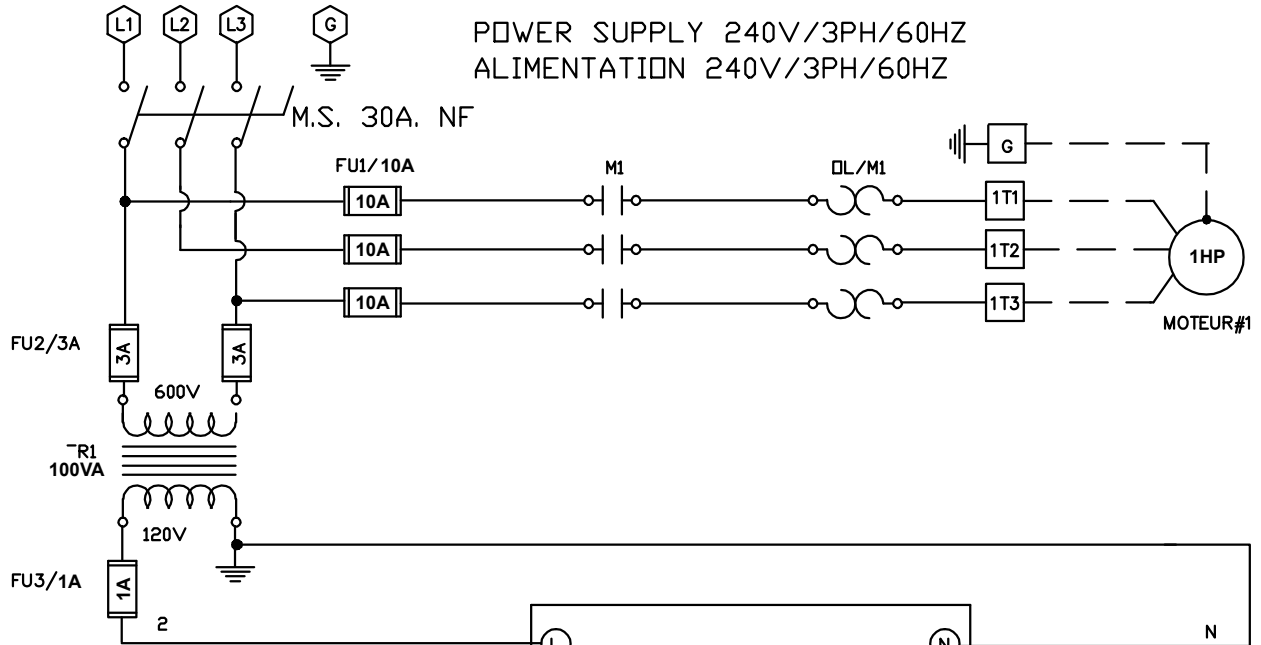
L1 L2 L3 G

POWER SUPPLY 240V/3PH/60HZ
ALIMENTATION 240V/3PH/60HZ

M.S. 30A. NF

FU1/10A

M1

OL/M1

G

10A

1T1

10A

1T2

1HP

10A

1T3

MOTEUR#1

FU2/3A

3A

3A

600V

TR1
100VA

120V

FU3/1A

1A

2

L

N

N